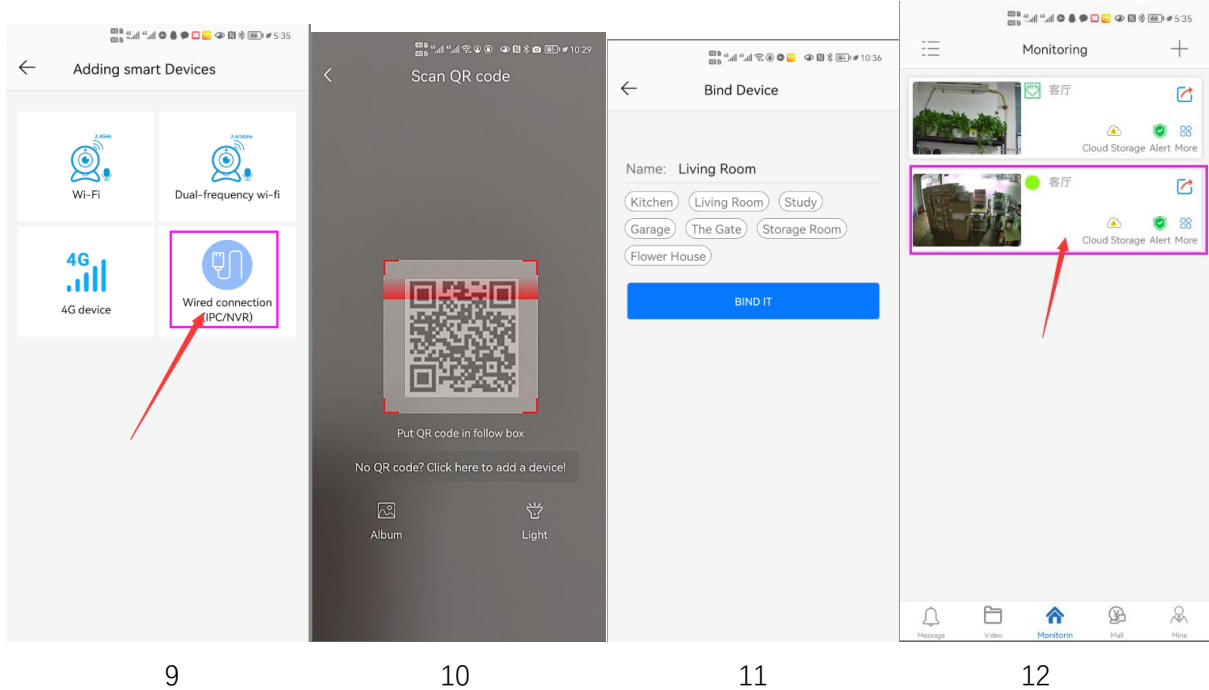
5:35

Adding smart Devices

2.4GHz

Wi-Fi

2.4/5GHz

Dual-frequency wi-fi

4G

4G device

Wired connection (IPC/NVR)

10:29

Scan QR code

Put QR code in follow box

No QR code? Click here to add a device!

Album

Light

10:36

Bind Device

Name: Living Room

Kitchen

Living Room

Study

Garage

The Gate

Storage Room

Flower House

BIND IT

5:35

Monitoring

客厅

Cloud Storage

Alert

More

客厅

Cloud Storage

Alert

More

Message

Video

Monitorin

Mall

Mine

9

10

11

12